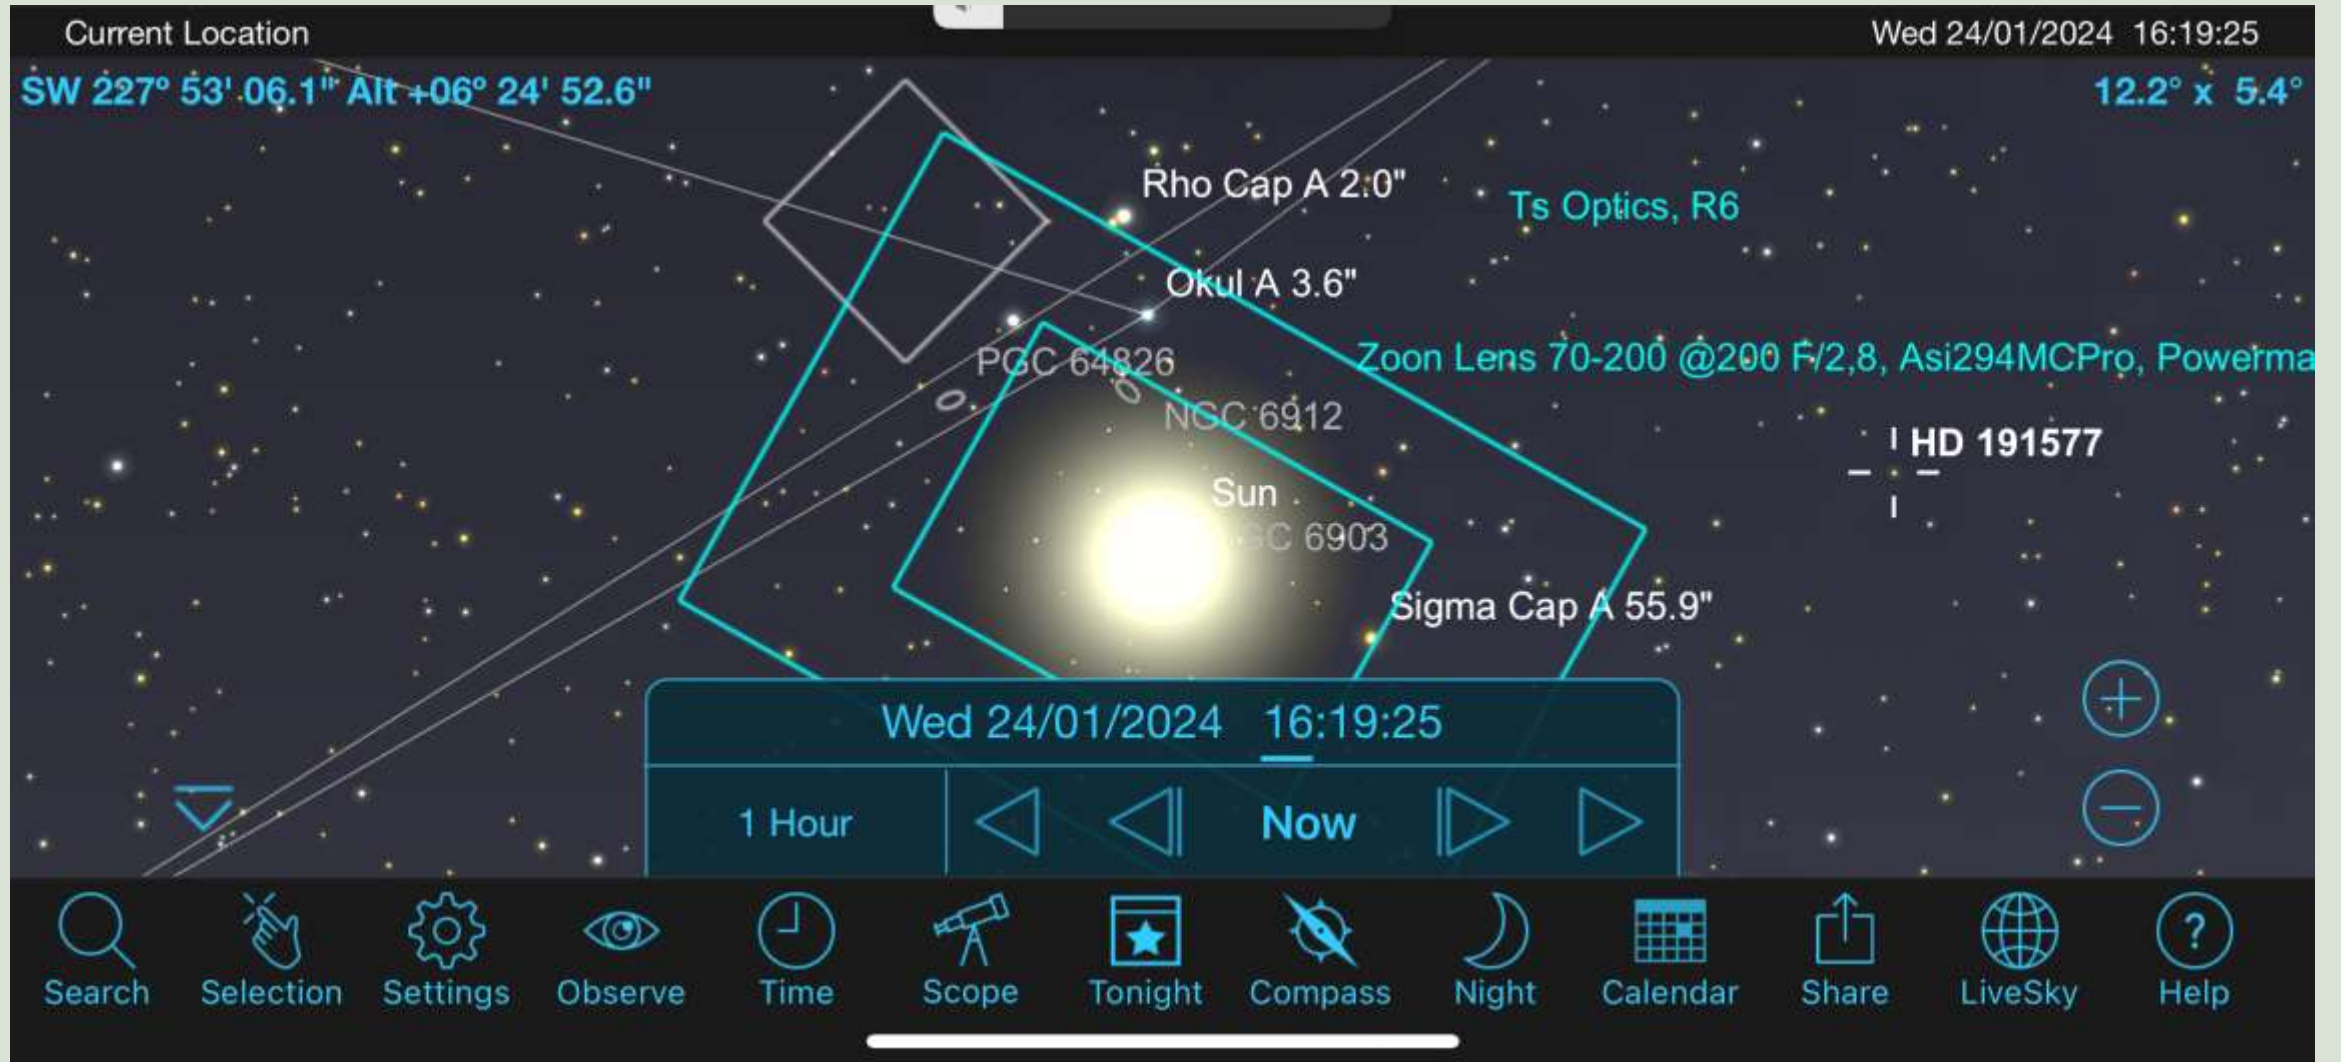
Current Location

Wed 24/01/2024 16:19:25

SW 227° 53' 06.1" Alt +06° 24' 52.6"

12.2° x 5.4°

Rho Cap A 2.0"

Ts Optics, R6

Okul A 3.6"

PGC 64826

Zoon Lens 70-200 @200 F/2,8, Asi294MCPro, Powerma

NGC 6912

HD 191577

Sun

NGC 6903

Sigma Cap A 55.9"

Wed 24/01/2024 16:19:25

1 Hour

Now

Search Selection Settings Observe Time Scope Tonight Compass Night Calendar Share LiveSky Help